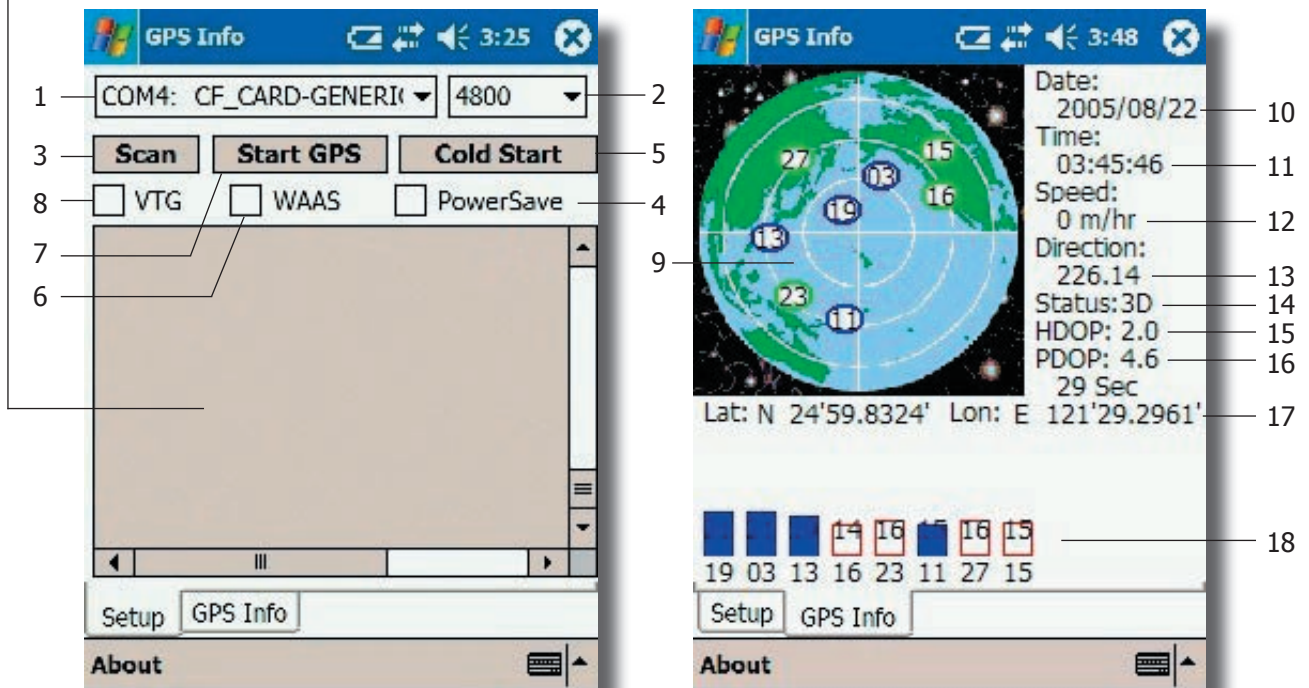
GPS Info 3:25

1 COM4: CF_CARD-GENERI( 4800 2

3 Scan Start GPS Cold Start 5

8 VTG WAAS PowerSave 4

7

6

Setup GPS Info

About

GPS Info 3:48

Date: 2005/08/22 10

Time: 03:45:46 11

Speed: 0 m/hr 12

Direction: 226.14 13

Status:3D 14

HDOP: 2.0 15

PDOP: 4.6 16

29 Sec

9

27 15 03 16 19 13 23 11

Lat: N 24'59.8324' Lon: E 121'29.2961' 17

14 16 15 16 15

19 03 13 16 23 11 27 15 18

Setup GPS Info

About